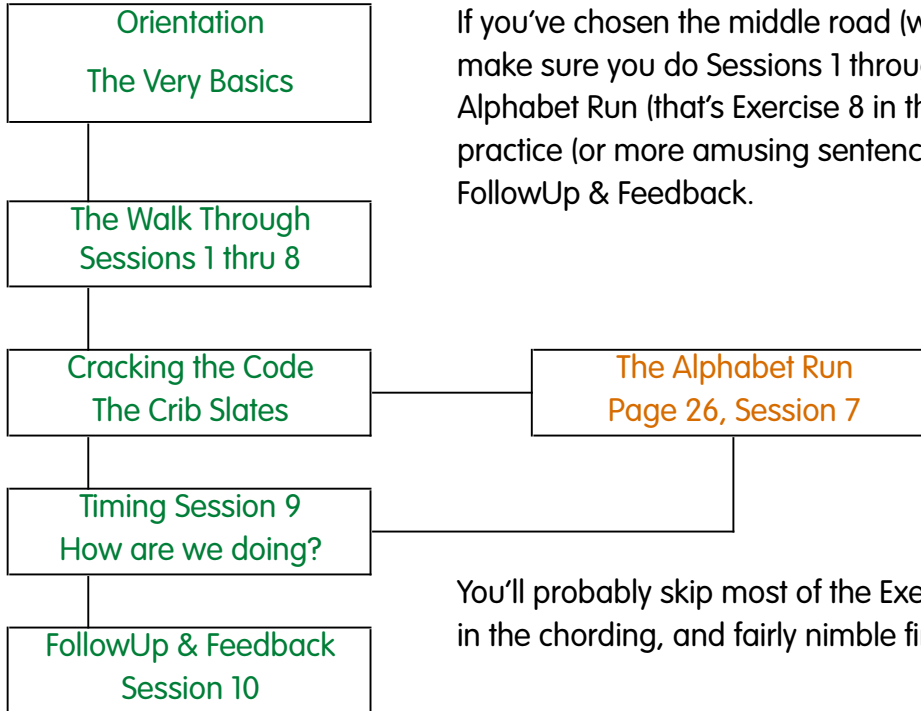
Orientation

The Very Basics

If you've chosen the middle road (w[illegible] make sure you do Sessions 1 throu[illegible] Alphabet Run (that's Exercise 8 in th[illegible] practice (or more amusing sentenc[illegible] FollowUp & Feedback.

The Walk Through
Sessions 1 thru 8

Cracking the Code
The Crib Slates

The Alphabet Run
Page 26, Session 7

Timing Session 9
How are we doing?

You'll probably skip most of the Exe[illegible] in the chording, and fairly nimble fi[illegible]

FollowUp & Feedback
Session 10